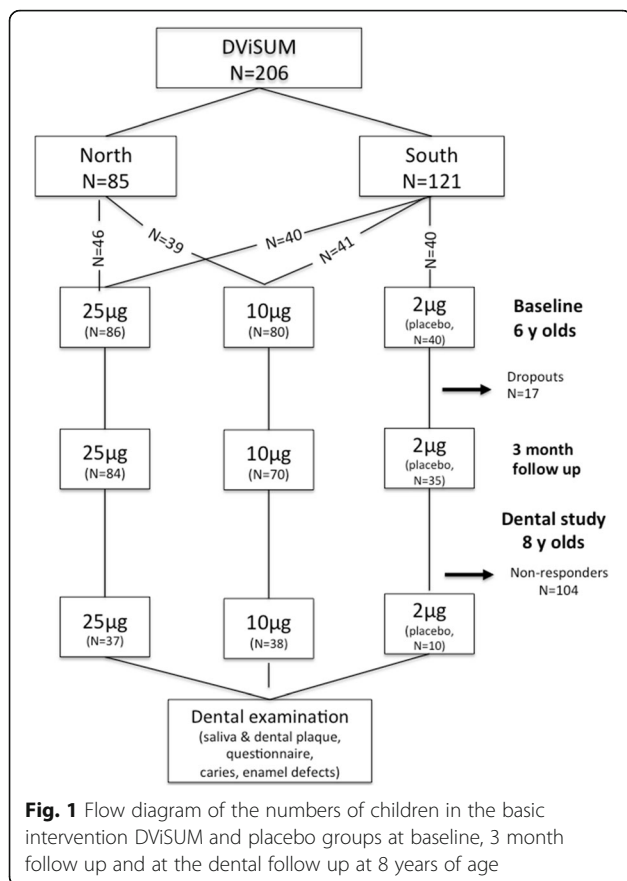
DViSUM
N=206

North
N=85

South
N=121

N=46

N=39

N=40

N=41

N=40

25µg
(N=86)

10µg
(N=80)

2µg
(placebo, N=40)

Baseline
6 y olds

Dropouts
N=17

25µg
(N=84)

10µg
(N=70)

2µg
(placebo, N=35)

3 month follow up

Dental study
8 y olds

Non-responders
N=104

25µg
(N=37)

10µg
(N=38)

2µg
(placebo, N=10)

Dental examination
(saliva & dental plaque, questionnaire, caries, enamel defects)

**Fig. 1** Flow diagram of the numbers of children in the basic intervention DViSUM and placebo groups at baseline, 3 month follow up and at the dental follow up at 8 years of age